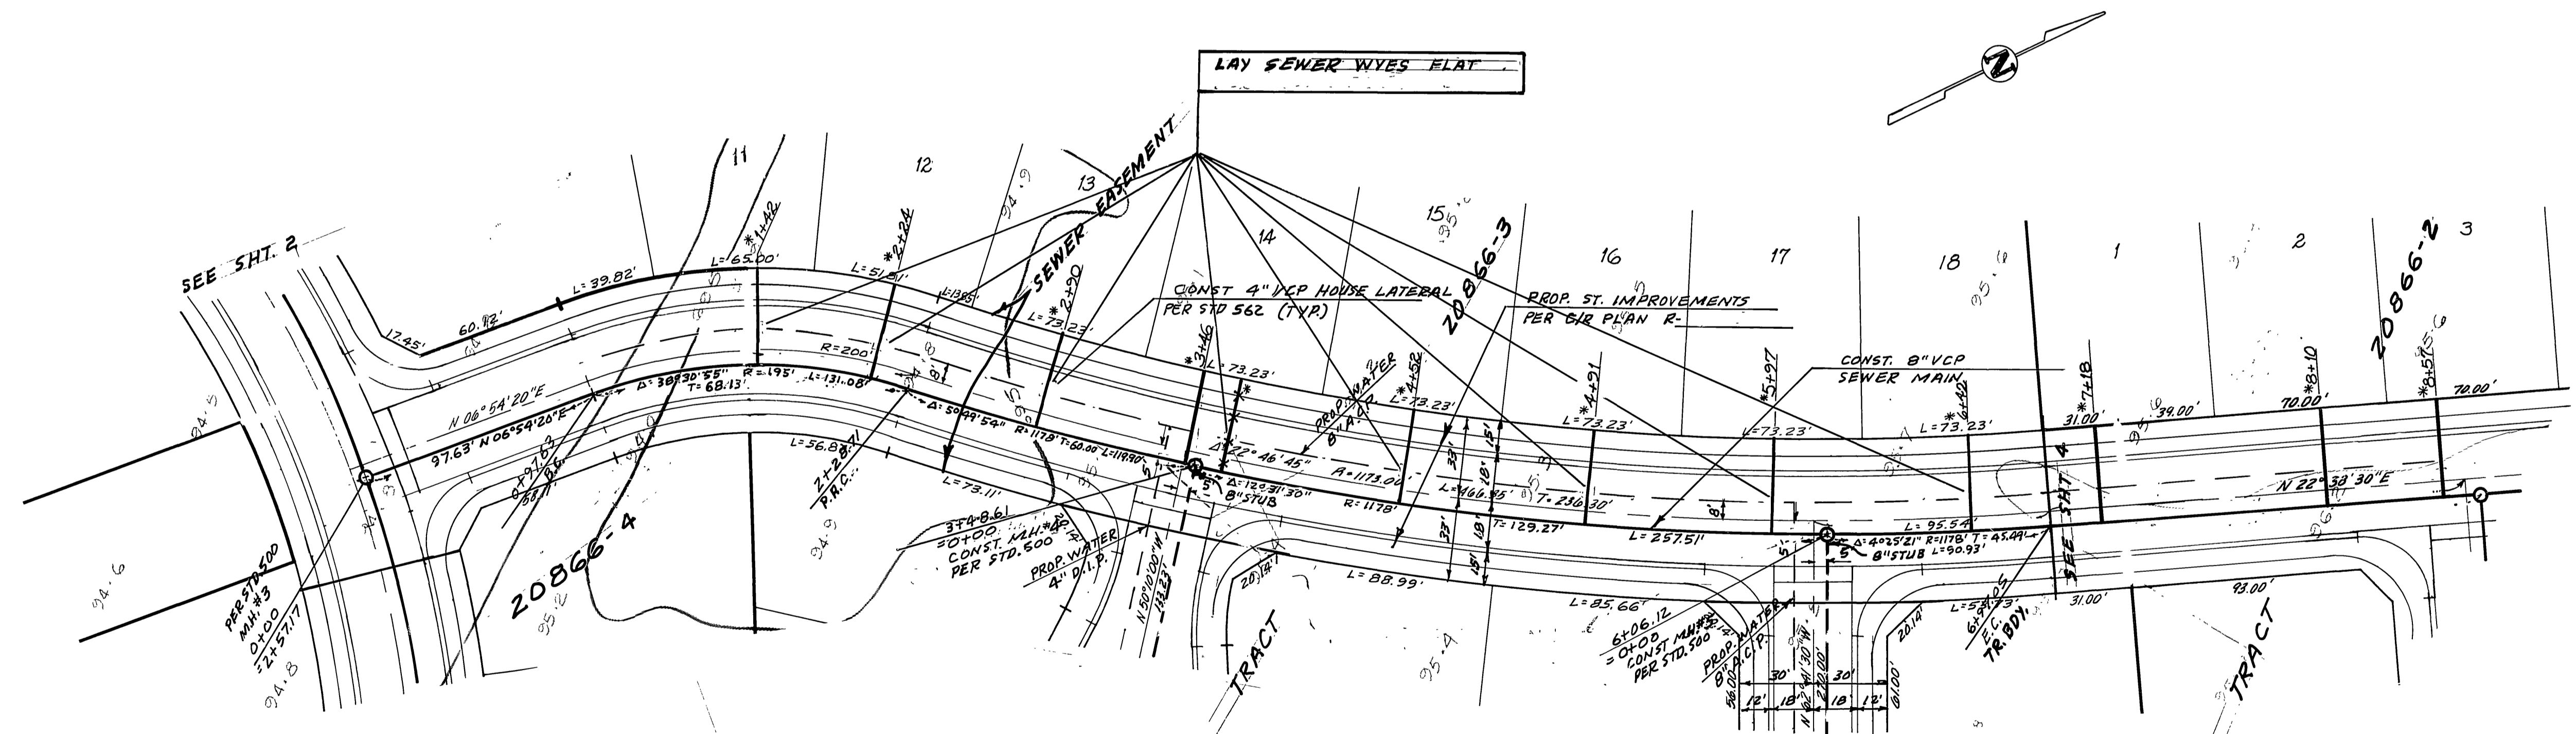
LAY SEWER WYES FLAT

SEE SHT. 2

11

12

13

14

15

16

17

18

1

2

3

SEWER EASEMENT

CONST 4" VCP HOUSE LATERAL PER STD 562 (TYP.)

PROP. ST. IMPROVEMENTS PER G/R PLAN R-

CONST. 8" VCP SEWER MAIN

20866-3

20866-2

20866-4

*1+42

*2+24

*2+90

*3+46

*4+52

*4+91

*5+97

*6+82

*7+18

*8+10

*8+55

L=65.00'

L=51.51'

L=39.82'

L=73.23'

L=73.23'

L=73.23'

L=73.23'

L=73.23'

L=73.23'

17.45'

60.92'

R=200'

R=195'

L=131.08'

Δ=38°30'55"

T=68.13'

N 06°54'20"E

97.63' N 06°54'20"E

Δ=5°49'54"

R=1178' T=60.00' L=119.90

Δ=22°46'45"

A=1173.00'

L=466.85'

T=236.30'

Δ=12°31'30"

8" STUB

R=1178'

T=129.27'

L=257.51'

L=95.54'

Δ=4°25'21" R=1178' T=45.49'

8" STUB L=90.93'

31.00'

39.00'

70.00'

70.00'

N 22°38'30"E

L=56.8

L=73.11'

2+28.71 P.R.C.

0+91.63

58.11'

3+48.61 =0+00 CONST. MH #4 PER STD.500

PROP. WATER 4" D.I.P.

PROP. WATER 8" A.C.P.

N 50°10'00"W 133.33'

PER STD.500 MH #3 0+00 =2+57.17

L=88.99'

20.14'

TRACT

L=85.66'

6+06.12 =0+00 CONST MH #5 PER STD.500

PROP. WATER 8" A.C.P.

N 06°41'30"W 200.00'

30'

30'

12'

18'

18'

12'

20.14'

61.00'

L=54.73'

6+54.05 E.C. TR. BDY.

SEE SHT. 4

31.00'

93.00'

TRACT

33'

33'

18'

18'

15'

15'

8'

8'

5'

5'

94.6

94.5

94.8

94.9

95.2

95.4

95.6

95.8